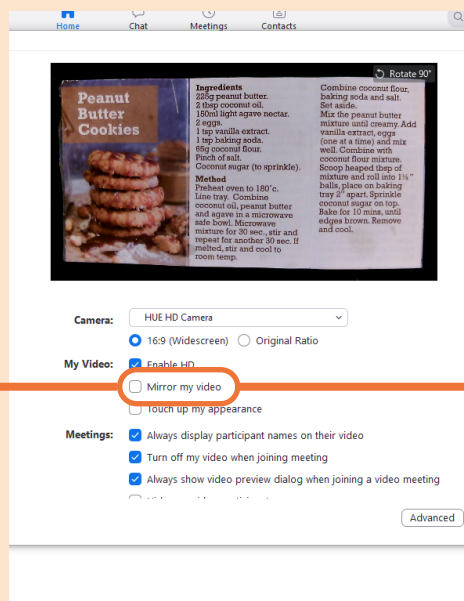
Home Chat Meetings Contacts

Rotate 90°

Peanut Butter Cookies

Ingredients
225g peanut butter.
2 tbsp coconut oil.
150ml light agave nectar.
2 eggs.
1 tsp vanilla extract.
1 tsp baking soda.
65g coconut flour.
Pinch of salt.
Coconut sugar (to sprinkle).

Method
Preheat oven to 180°c. Line tray. Combine coconut oil, peanut butter and agave in a microwave safe bowl. Microwave mixture for 30 sec., stir and repeat for another 30 sec. If melted, stir and cool to room temp.

Combine coconut flour, baking soda and salt. Set aside.
Mix the peanut butter mixture until creamy. Add vanilla extract, eggs (one at a time) and mix well. Combine with coconut flour mixture. Scoop heaped tbsp of mixture and roll into 1½" balls, place on baking tray 2" apart. Sprinkle coconut sugar on top. Bake for 10 mins, until edges brown. Remove and cool.

Camera: HUE HD Camera

16:9 (Widescreen) Original Ratio

My Video: Enable HD

Mirror my video

Touch up my appearance

Meetings: Always display participant names on their video

Turn off my video when joining meeting

Always show video preview dialog when joining a video meeting

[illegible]

Advanced